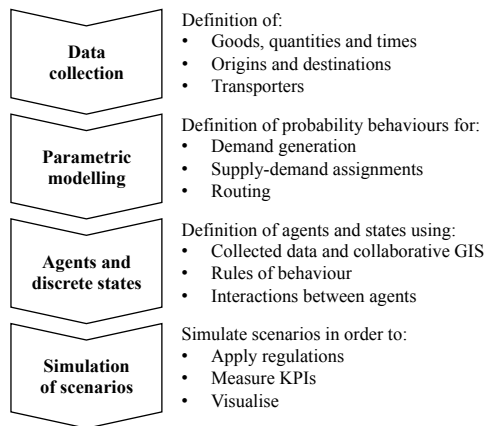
Data collection

Definition of:
• Goods, quantities and times
• Origins and destinations
• Transporters

Parametric modelling

Definition of probability behaviours for:
• Demand generation
• Supply-demand assignments
• Routing

Agents and discrete states

Definition of agents and states using:
• Collected data and collaborative GIS
• Rules of behaviour
• Interactions between agents

Simulation of scenarios

Simulate scenarios in order to:
• Apply regulations
• Measure KPIs
• Visualise